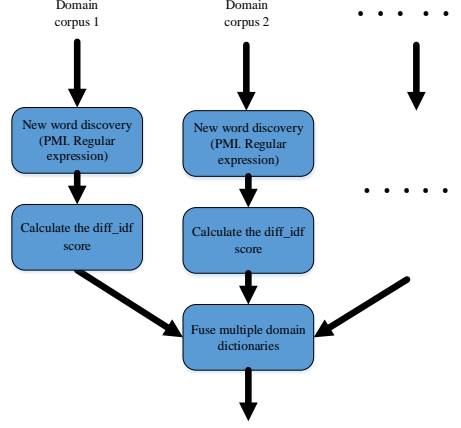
Domain corpus 1

Domain corpus 2

. . . . .

New word discovery (PMI. Regular expression)

New word discovery (PMI. Regular expression)

. . . . .

Calculate the diff_idf score

Calculate the diff_idf score

Fuse multiple domain dictionaries